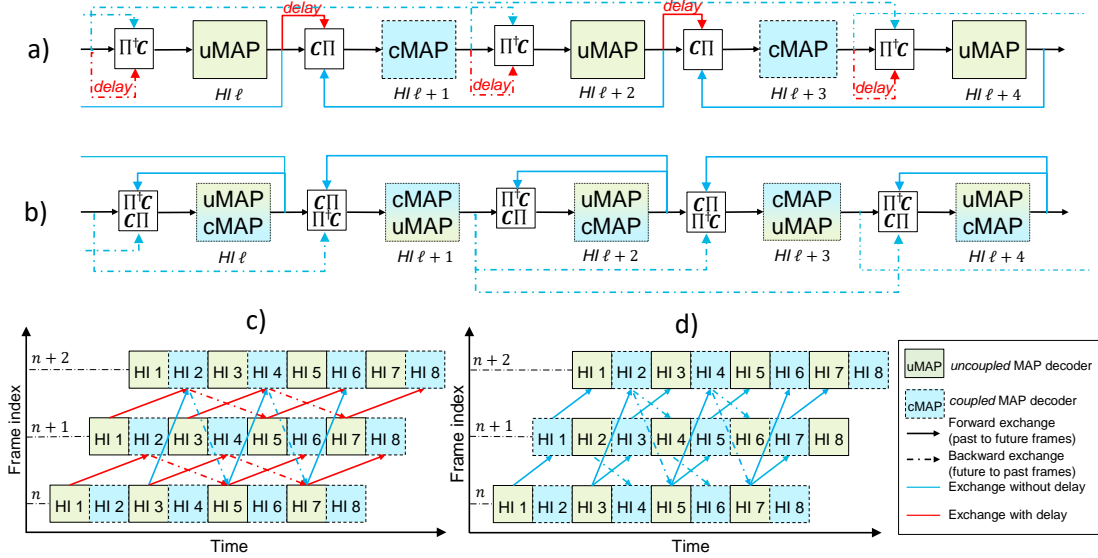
a)

delay

delay

$\Pi^{\dagger}\boldsymbol{C}$ uMAP $\boldsymbol{C}\Pi$ cMAP $\Pi^{\dagger}\boldsymbol{C}$ uMAP $\boldsymbol{C}\Pi$ cMAP $\Pi^{\dagger}\boldsymbol{C}$ uMAP

delay

delay

delay

$HI\ \ell$ $HI\ \ell+1$ $HI\ \ell+2$ $HI\ \ell+3$ $HI\ \ell+4$

b)

$\Pi^{\dagger}\boldsymbol{C}$ $\boldsymbol{C}\Pi$ uMAP cMAP $\boldsymbol{C}\Pi$ $\Pi^{\dagger}\boldsymbol{C}$ cMAP uMAP $\Pi^{\dagger}\boldsymbol{C}$ $\boldsymbol{C}\Pi$ uMAP cMAP $\boldsymbol{C}\Pi$ $\Pi^{\dagger}\boldsymbol{C}$ cMAP uMAP $\Pi^{\dagger}\boldsymbol{C}$ $\boldsymbol{C}\Pi$ uMAP cMAP

$HI\ \ell$ $HI\ \ell+1$ $HI\ \ell+2$ $HI\ \ell+3$ $HI\ \ell+4$

c)

Frame index

$n+2$ HI 1 HI 2 HI 3 HI 4 HI 5 HI 6 HI 7 HI 8

$n+1$ HI 1 HI 2 HI 3 HI 4 HI 5 HI 6 HI 7 HI 8

$n$ HI 1 HI 2 HI 3 HI 4 HI 5 HI 6 HI 7 HI 8

Time

d)

Frame index

$n+2$ HI 1 HI 2 HI 3 HI 4 HI 5 HI 6 HI 7 HI 8

$n+1$ HI 1 HI 2 HI 3 HI 4 HI 5 HI 6 HI 7 HI 8

$n$ HI 1 HI 2 HI 3 HI 4 HI 5 HI 6 HI 7 HI 8

Time

uMAP *uncoupled* MAP decoder

cMAP *coupled* MAP decoder

Forward exchange (past to future frames)

Backward exchange (future to past frames)

Exchange without delay

Exchange with delay